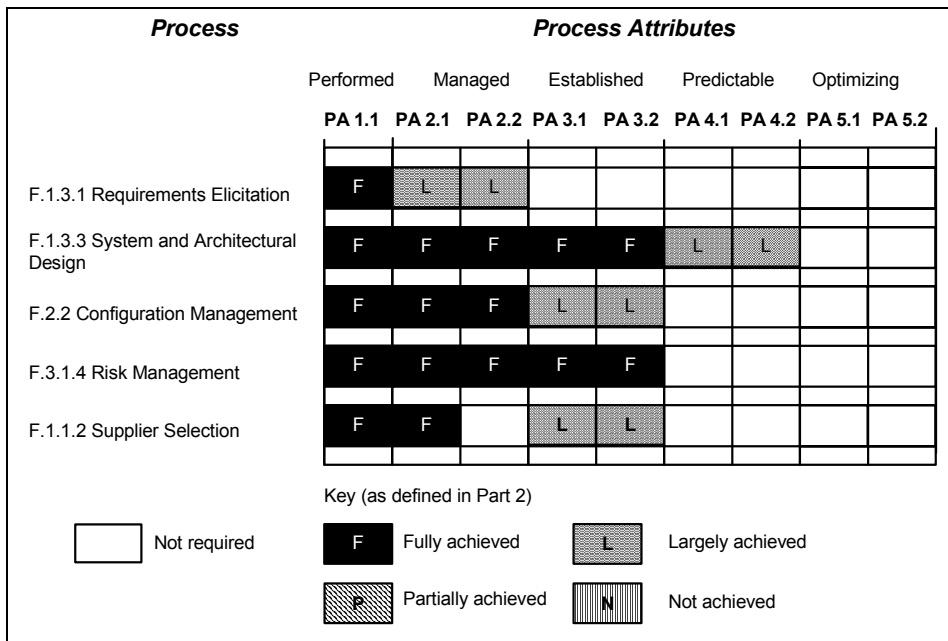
| Process | PA 1.1 | PA 2.1 | PA 2.2 | PA 3.1 | PA 3.2 | PA 4.1 | PA 4.2 | PA 5.1 | PA 5.2 |
|---|---|---|---|---|---|---|---|---|---|
| F.1.3.1 Requirements Elicitation | F | L | L | | | | | | |
| F.1.3.3 System and Architectural Design | F | F | F | F | F | L | L | | |
| F.2.2 Configuration Management | F | F | F | L | L | | | | |
| F.3.1.4 Risk Management | F | F | F | F | F | | | | |
| F.1.1.2 Supplier Selection | F | F | | L | L | | | | |

Process Attributes

Performed Managed Established Predictable Optimizing

Key (as defined in Part 2)

Not required

F Fully achieved

L Largely achieved

P Partially achieved

N Not achieved